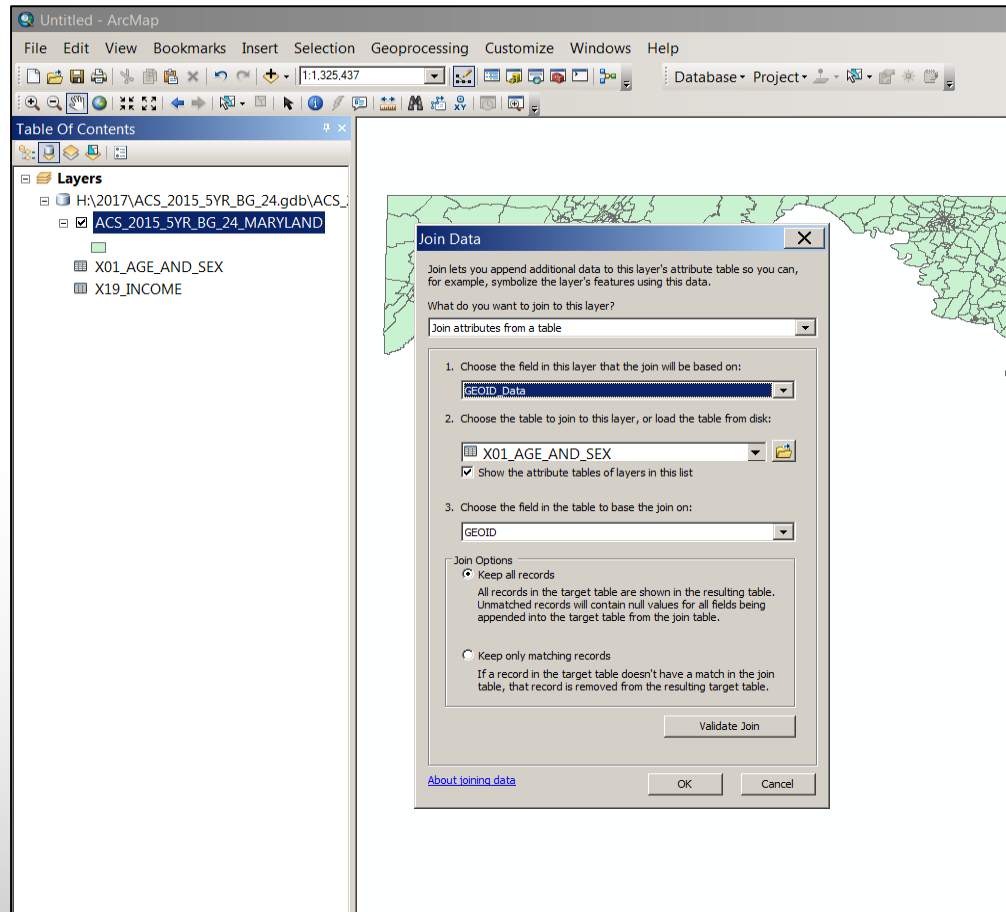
Untitled - ArcMap

File Edit View Bookmarks Insert Selection Geoprocessing Customize Windows Help

1:1,325,437

Database ▾ Project ▾

Table Of Contents

Layers

H:\2017\ACS_2015_5YR_BG_24.gdb\ACS_

ACS_2015_5YR_BG_24_MARYLAND

X01_AGE_AND_SEX

X19_INCOME

Join Data

Join lets you append additional data to this layer's attribute table so you can, for example, symbolize the layer's features using this data.

What do you want to join to this layer?

Join attributes from a table

1. Choose the field in this layer that the join will be based on:

GEOID_Data

2. Choose the table to join to this layer, or load the table from disk:

X01_AGE_AND_SEX

Show the attribute tables of layers in this list

3. Choose the field in the table to base the join on:

GEOID

Join Options

Keep all records

All records in the target table are shown in the resulting table. Unmatched records will contain null values for all fields being appended into the target table from the join table.

Keep only matching records

If a record in the target table doesn't have a match in the join table, that record is removed from the resulting target table.

Validate Join

About joining data

OK

Cancel